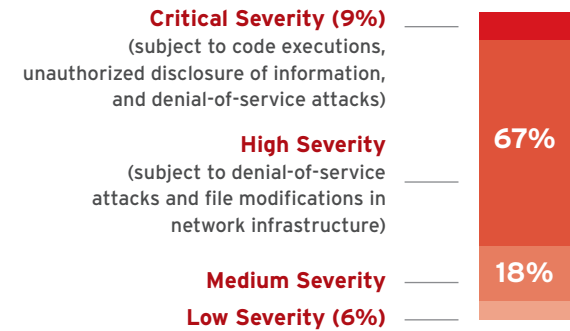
Critical Severity (9%)
(subject to code executions, unauthorized disclosure of information, and denial-of-service attacks)

High Severity
(subject to denial-of-service attacks and file modifications in network infrastructure)

67%

Medium Severity

18%

Low Severity (6%)